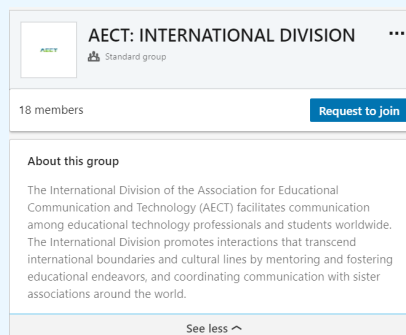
AECT

AECT: INTERNATIONAL DIVISION

...

Standard group

18 members

Request to join

About this group

The International Division of the Association for Educational Communication and Technology (AECT) facilitates communication among educational technology professionals and students worldwide. The International Division promotes interactions that transcend international boundaries and cultural lines by mentoring and fostering educational endeavors, and coordinating communication with sister associations around the world.

See less